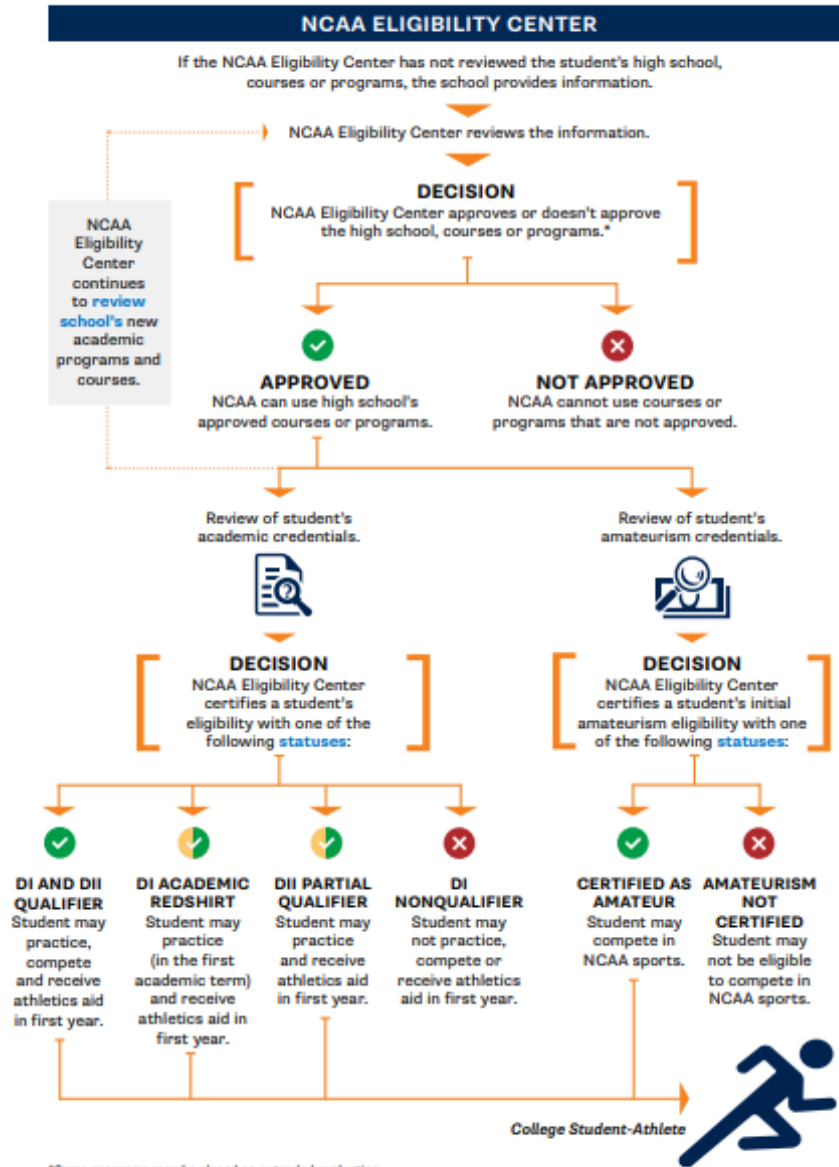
NCAA ELIGIBILITY CENTER

If the NCAA Eligibility Center has not reviewed the student's high school, courses or programs, the school provides information.

NCAA Eligibility Center reviews the information.

DECISION
NCAA Eligibility Center approves or doesn't approve the high school, courses or programs.*

NCAA Eligibility Center continues to review school's new academic programs and courses.

APPROVED
NCAA can use high school's approved courses or programs.

NOT APPROVED
NCAA cannot use courses or programs that are not approved.

Review of student's academic credentials.

Review of student's amateurism credentials.

DECISION
NCAA Eligibility Center certifies a student's eligibility with one of the following statuses:

DECISION
NCAA Eligibility Center certifies a student's initial amateurism eligibility with one of the following statuses:

DI AND DII QUALIFIER
Student may practice, compete and receive athletics aid in first year.

DI ACADEMIC REDSHIRT
Student may practice (in the first academic term) and receive athletics aid in first year.

DII PARTIAL QUALIFIER
Student may practice and receive athletics aid in first year.

DI NONQUALIFIER
Student may not practice, compete or receive athletics aid in first year.

CERTIFIED AS AMATEUR
Student may compete in NCAA sports.

AMATEURISM NOT CERTIFIED
Student may not be eligible to compete in NCAA sports.

College Student-Athlete

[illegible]